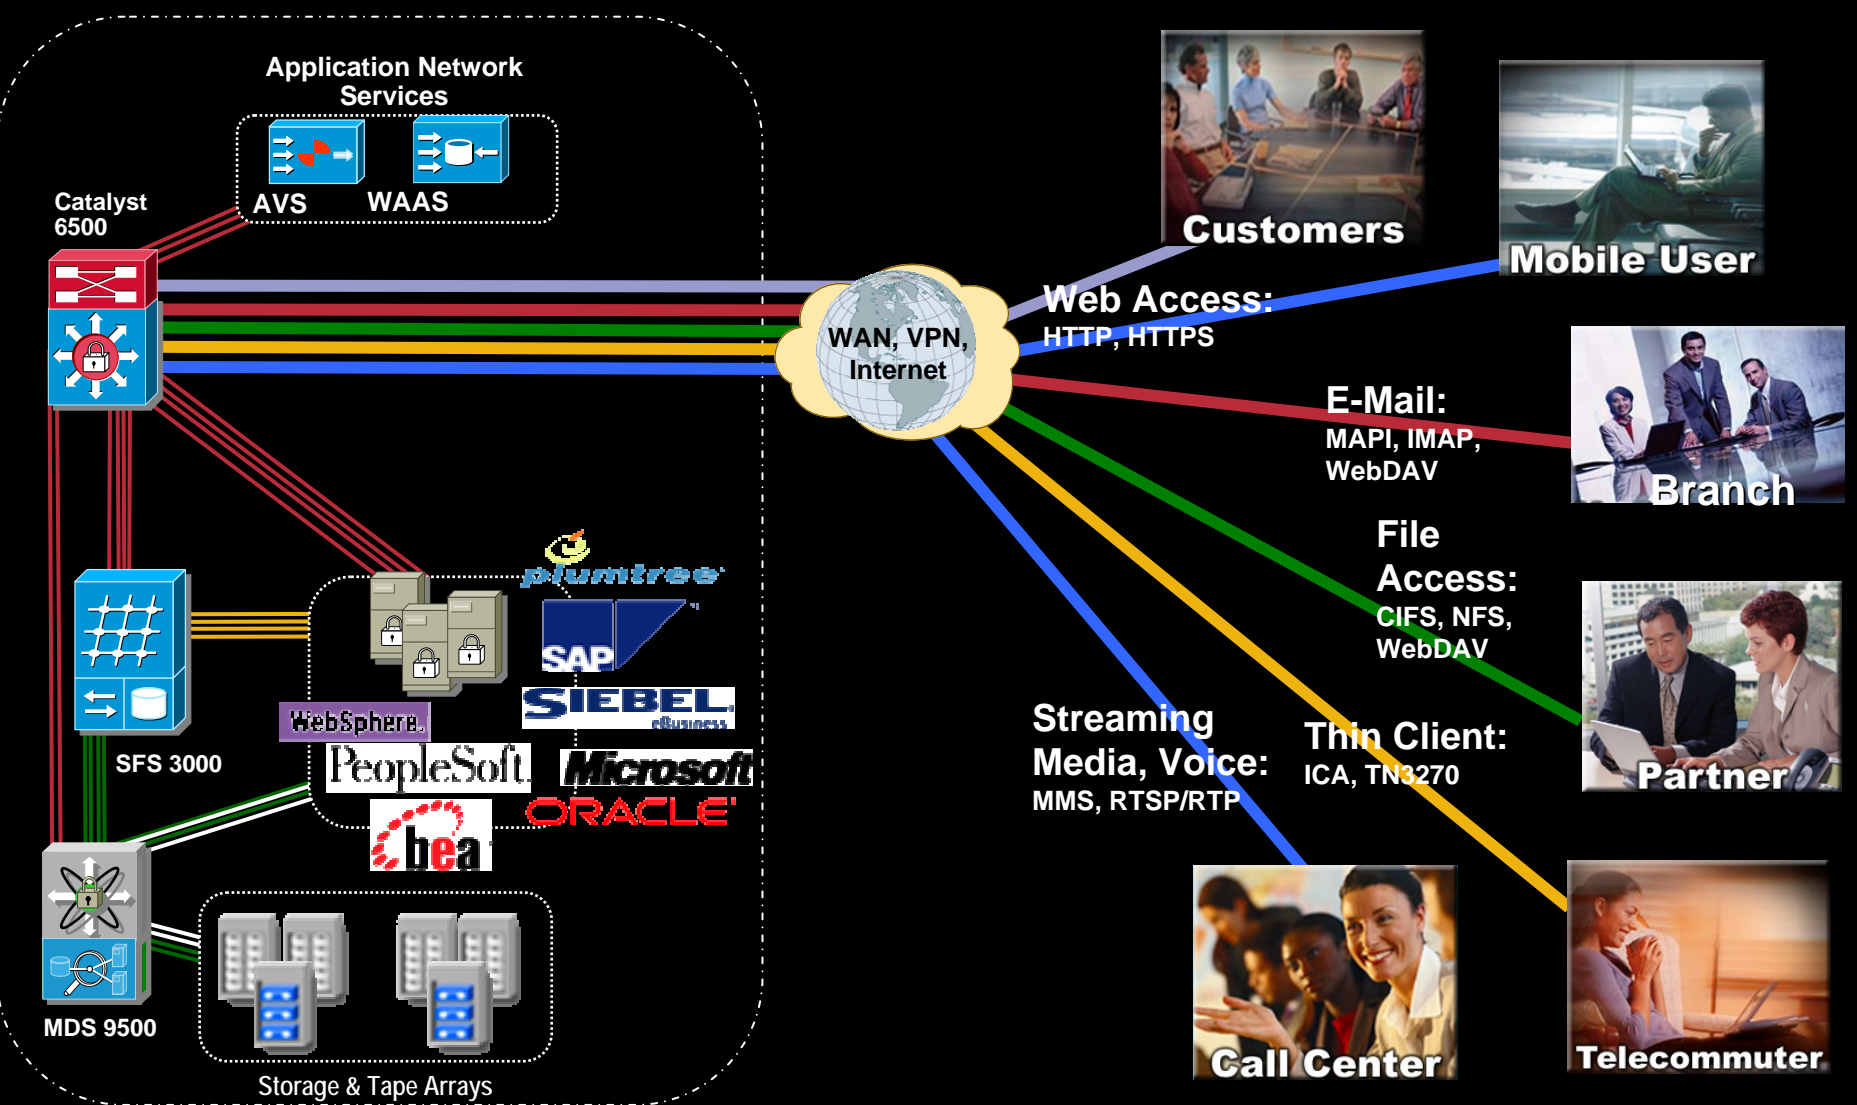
Application Network Services

AVS

WAAS

Catalyst 6500

SFS 3000

MDS 9500

plumtree

SAP

SIEBEL eBusiness

WebSphere.

PeopleSoft.

Microsoft

ORACLE

bea

Storage & Tape Arrays

WAN, VPN, Internet

Customers

Mobile User

Web Access: HTTP, HTTPS

E-Mail: MAPI, IMAP, WebDAV

Branch

File Access: CIFS, NFS, WebDAV

Partner

Streaming Media, Voice: MMS, RTSP/RTP

Thin Client: ICA, TN3270

Call Center

Telecommuter